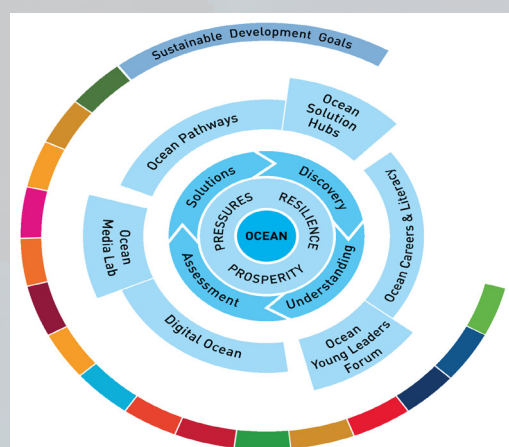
Sustainable Development Goals

Ocean Pathways

Ocean Solution Hubs

Ocean Careers & Literacy

Ocean Young Leaders Forum

Digital Ocean

Ocean Media Lab

Solutions

Discovery

Understanding

Assessment

PRESSURES

RESILIENCE

PROSPERITY

OCEAN